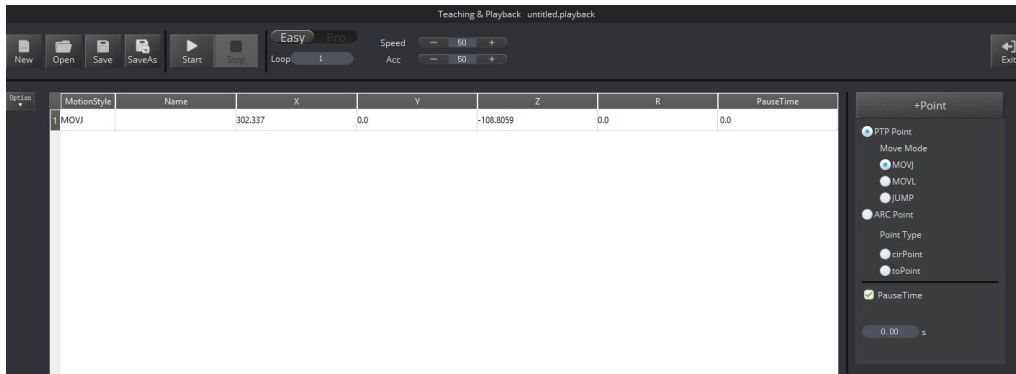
Teaching & Playback untitled.playback

New Open Save SaveAs Start Stop

Easy Pro

Loop 1

Speed − 50 +

Acc − 50 +

Exit

Option

| | MotionStyle | Name | X | Y | Z | R | PauseTime |
|---|---|---|---|---|---|---|---|
| 1 | MOVJ | | 302.337 | 0.0 | -108.8059 | 0.0 | 0.0 |

+Point

PTP Point

Move Mode

MOVJ

MOVL

JUMP

ARC Point

Point Type

cirPoint

toPoint

PauseTime

0.00 s